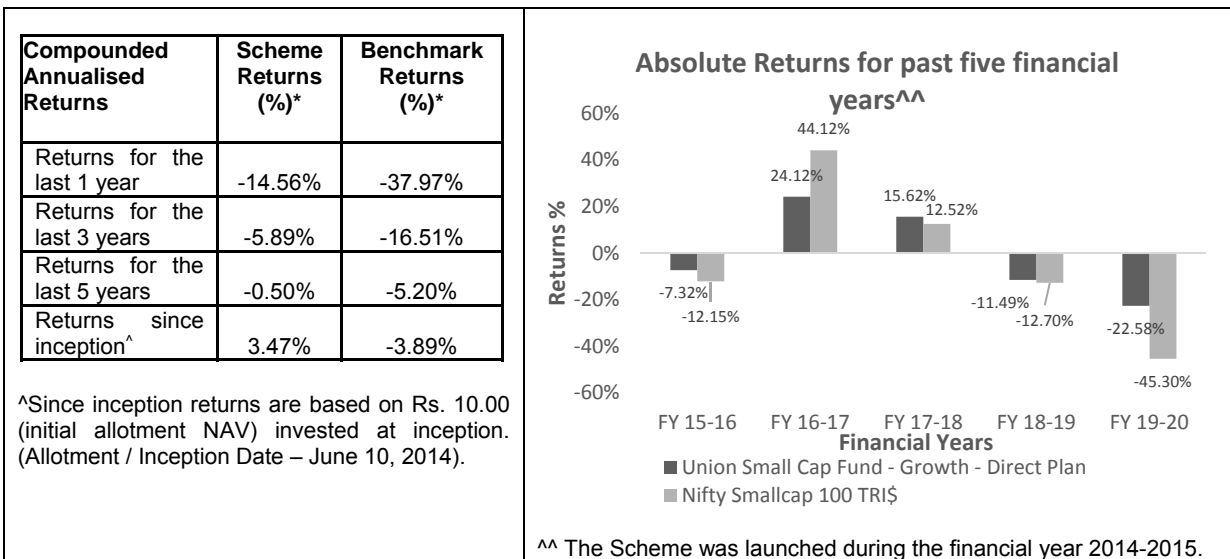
| Compounded Annualised Returns | Scheme Returns (%)* | Benchmark Returns (%)* |
|---|---|---|
| Returns for the last 1 year | -14.56% | -37.97% |
| Returns for the last 3 years | -5.89% | -16.51% |
| Returns for the last 5 years | -0.50% | -5.20% |
| Returns since inception^ | 3.47% | -3.89% |

^Since inception returns are based on Rs. 10.00 (initial allotment NAV) invested at inception. (Allotment / Inception Date – June 10, 2014).

Absolute Returns for past five financial years^^

60%
40%
20%
0%
-20%
-40%
-60%

Returns %

-7.32%
-12.15%
24.12%
44.12%
15.62%
12.52%
-11.49%
-12.70%
-22.58%
-45.30%

FY 15-16 FY 16-17 FY 17-18 FY 18-19 FY 19-20

Financial Years

Union Small Cap Fund - Growth - Direct Plan
Nifty Smallcap 100 TRI$

^^ The Scheme was launched during the financial year 2014-2015.